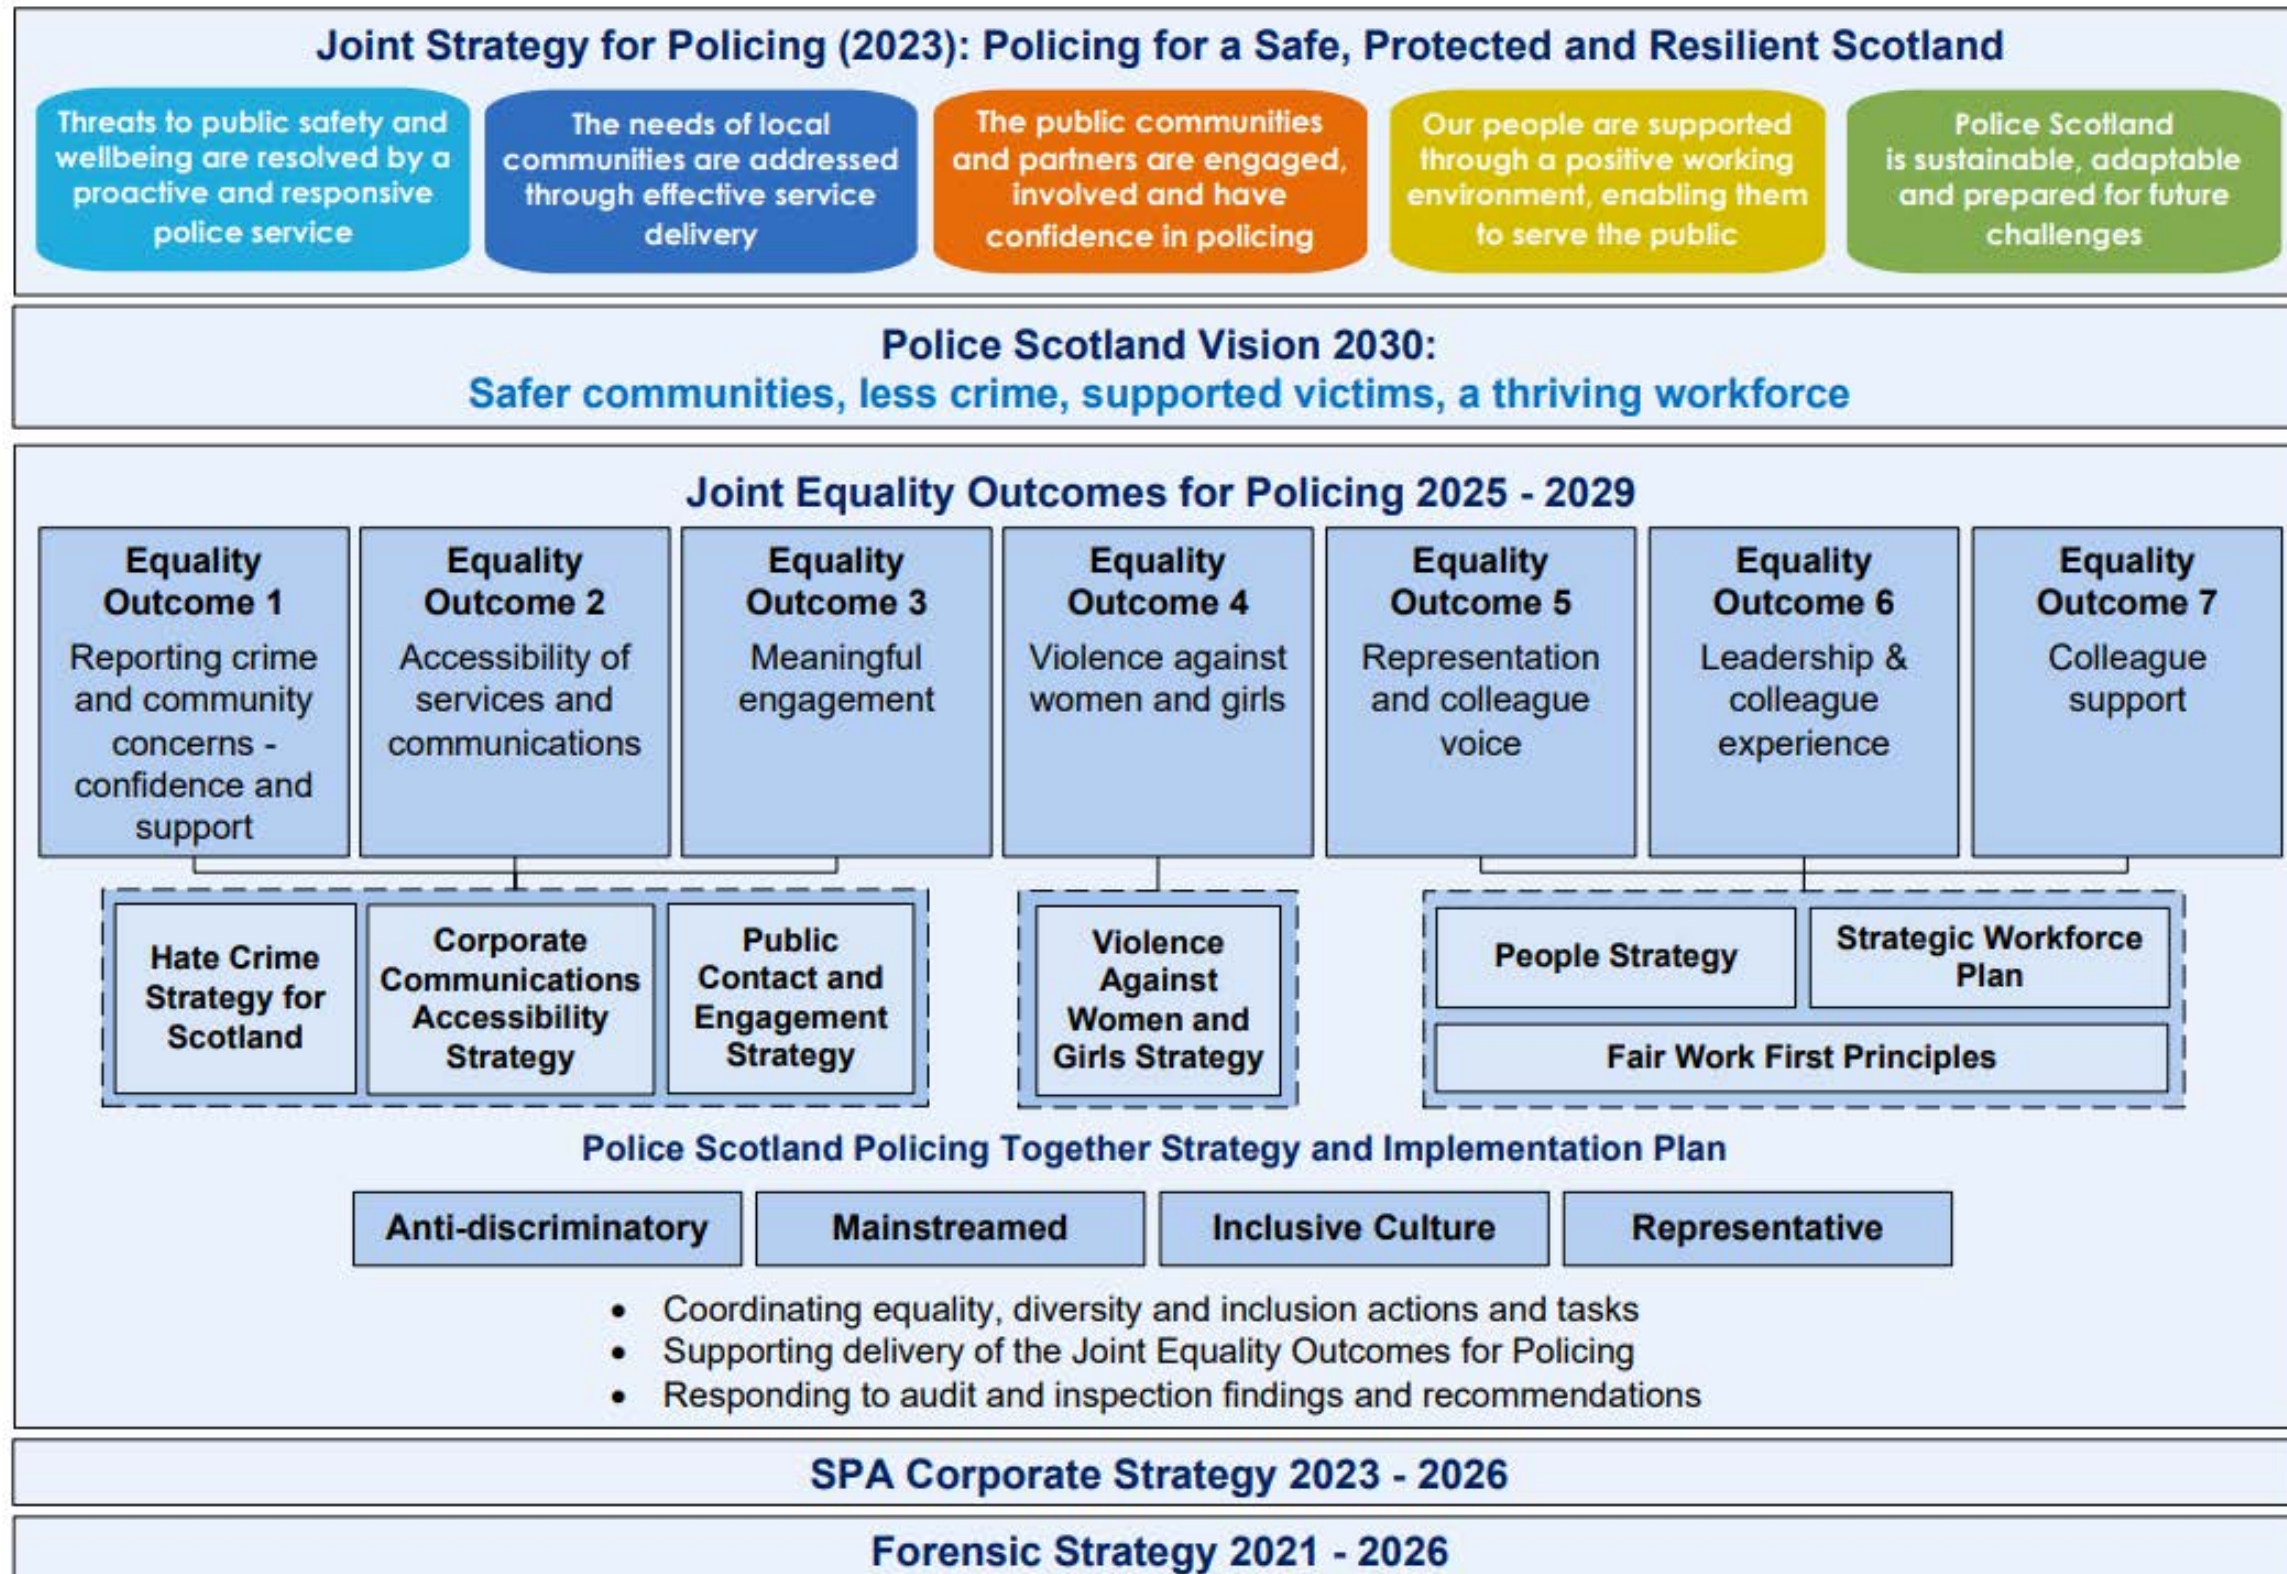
Joint Strategy for Policing (2023): Policing for a Safe, Protected and Resilient Scotland

Threats to public safety and wellbeing are resolved by a proactive and responsive police service

The needs of local communities are addressed through effective service delivery

The public communities and partners are engaged, involved and have confidence in policing

Our people are supported through a positive working environment, enabling them to serve the public

Police Scotland is sustainable, adaptable and prepared for future challenges

Police Scotland Vision 2030:
Safer communities, less crime, supported victims, a thriving workforce

Joint Equality Outcomes for Policing 2025 - 2029

Equality Outcome 1
Reporting crime and community concerns - confidence and support

Equality Outcome 2
Accessibility of services and communications

Equality Outcome 3
Meaningful engagement

Equality Outcome 4
Violence against women and girls

Equality Outcome 5
Representation and colleague voice

Equality Outcome 6
Leadership & colleague experience

Equality Outcome 7
Colleague support

Hate Crime Strategy for Scotland

Corporate Communications Accessibility Strategy

Public Contact and Engagement Strategy

Violence Against Women and Girls Strategy

People Strategy

Strategic Workforce Plan

Fair Work First Principles

Police Scotland Policing Together Strategy and Implementation Plan

Anti-discriminatory

Mainstreamed

Inclusive Culture

Representative

• Coordinating equality, diversity and inclusion actions and tasks
• Supporting delivery of the Joint Equality Outcomes for Policing
• Responding to audit and inspection findings and recommendations

SPA Corporate Strategy 2023 - 2026

Forensic Strategy 2021 - 2026